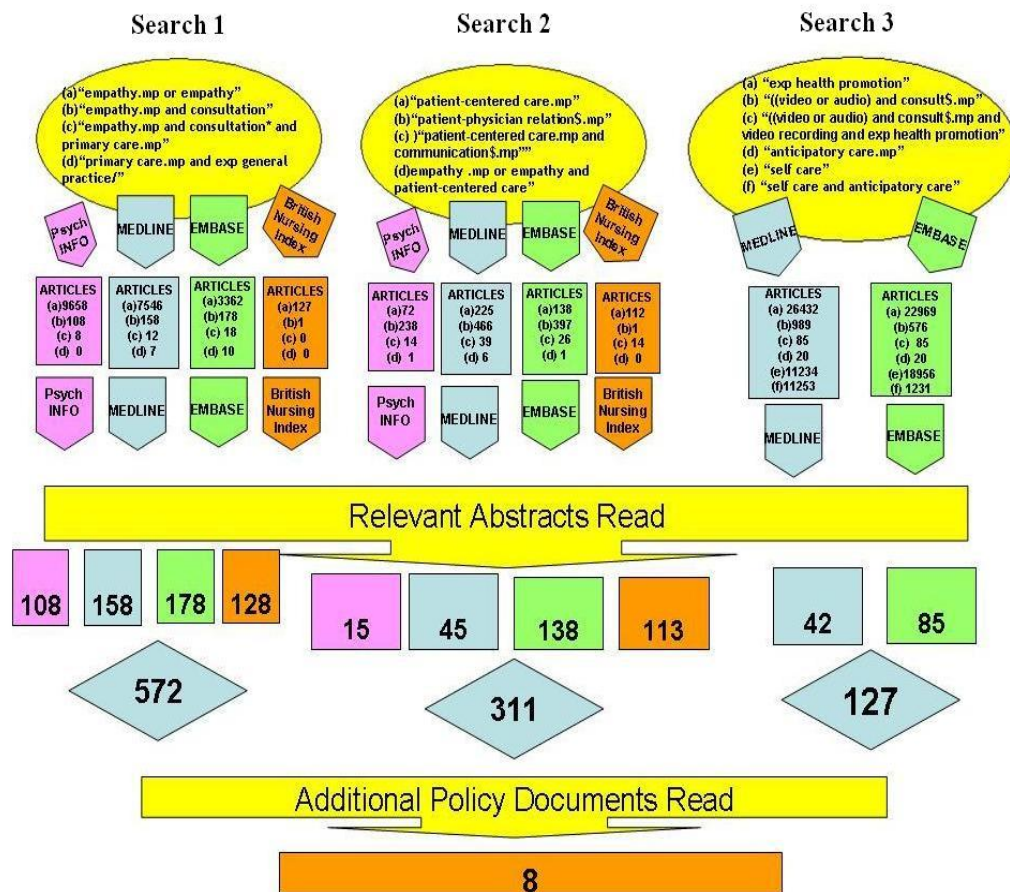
Search 1

Search 2

Search 3

(a)"empathy.mp or empathy"
(b)"empathy.mp and consultation"
(c)"empathy.mp and consultation* and primary care.mp"
(d)"primary care.mp and exp general practice/"

Psych INFO

MEDLINE

EMBASE

British Nursing Index

ARTICLES
(a)9658
(b)108
(c) 8
(d) 0

ARTICLES
(a)7546
(b)158
(c) 12
(d) 7

ARTICLES
(a)3362
(b)178
(c) 18
(d) 10

ARTICLES
(a)127
(b)1
(c) 0
(d) 0

Psych INFO

MEDLINE

EMBASE

British Nursing Index

(a)"patient-centered care.mp"
(b)"patient-physician relation$.mp"
(c) )"patient-centered care.mp and communication$.mp""
(d)empathy .mp or empathy and patient-centered care"

Psych INFO

MEDLINE

EMBASE

British Nursing Index

ARTICLES
(a)72
(b)238
(c) 14
(d) 1

ARTICLES
(a)225
(b)466
(c) 39
(d) 6

ARTICLES
(a)138
(b)397
(c) 26
(d) 1

ARTICLES
(a)112
(b)1
(c) 14
(d) 0

Psych INFO

MEDLINE

EMBASE

British Nursing Index

(a) "exp health promotion"
(b) "((video or audio) and consult$.mp"
(c) "((video or audio) and consult$.mp and video recording and exp health promotion"
(d) "anticipatory care.mp"
(e) "self care"
(f) "self care and anticipatory care"

MEDLINE

EMBASE

ARTICLES
(a) 26432
(b)989
(c) 85
(d) 20
(e)11234
(f)11253

ARTICLES
(a) 22969
(b)576
(c) 85
(d) 20
(e)18956
(f) 1231

MEDLINE

EMBASE

Relevant Abstracts Read

108 158 178 128

15 45 138 113

42 85

572

311

127

Additional Policy Documents Read

8